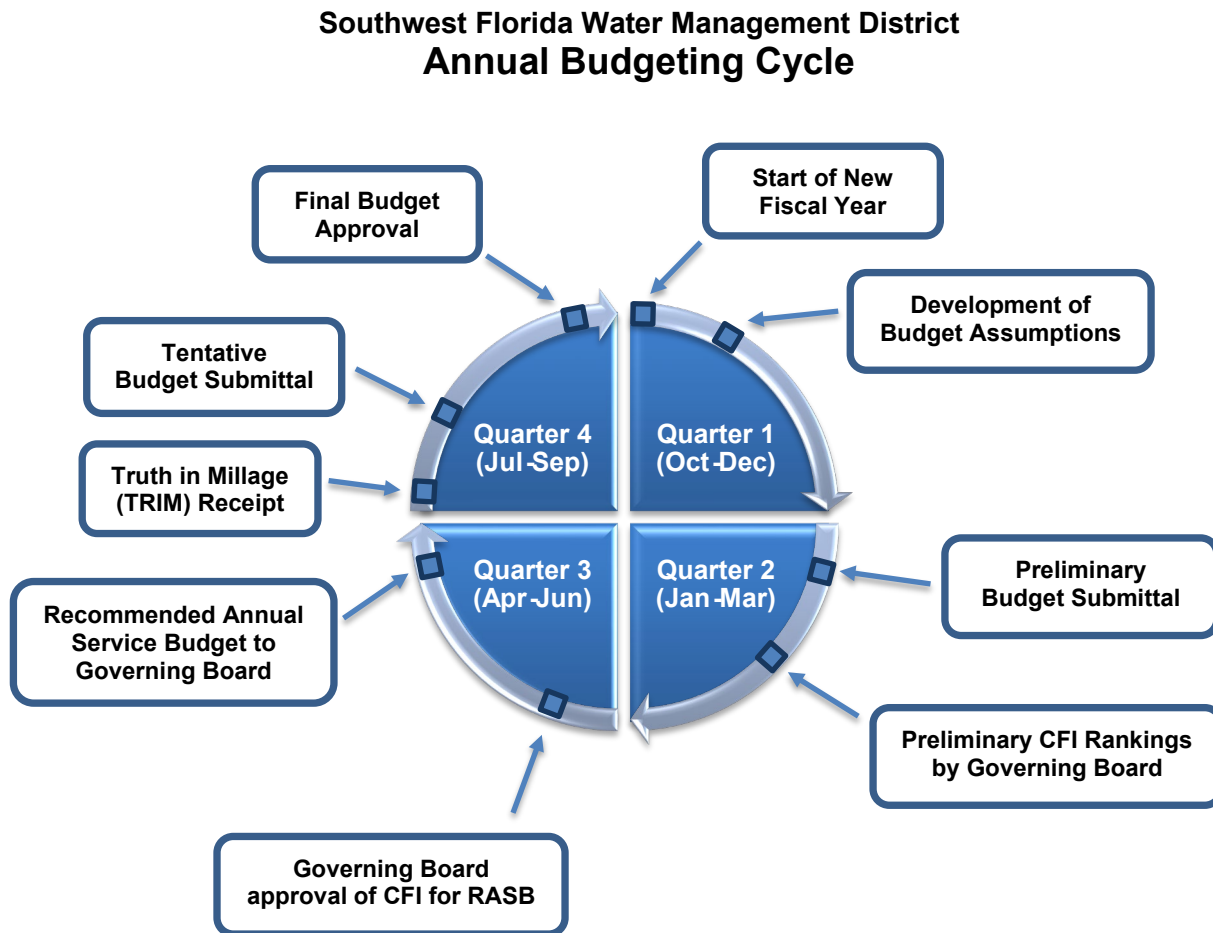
Southwest Florida Water Management District
Annual Budgeting Cycle

Start of New Fiscal Year

Development of Budget Assumptions

Quarter 1 (Oct-Dec)

Quarter 2 (Jan-Mar)

Preliminary Budget Submittal

Preliminary CFI Rankings by Governing Board

Quarter 3 (Apr-Jun)

Governing Board approval of CFI for RASB

Recommended Annual Service Budget to Governing Board

Quarter 4 (Jul-Sep)

Truth in Millage (TRIM) Receipt

Tentative Budget Submittal

Final Budget Approval